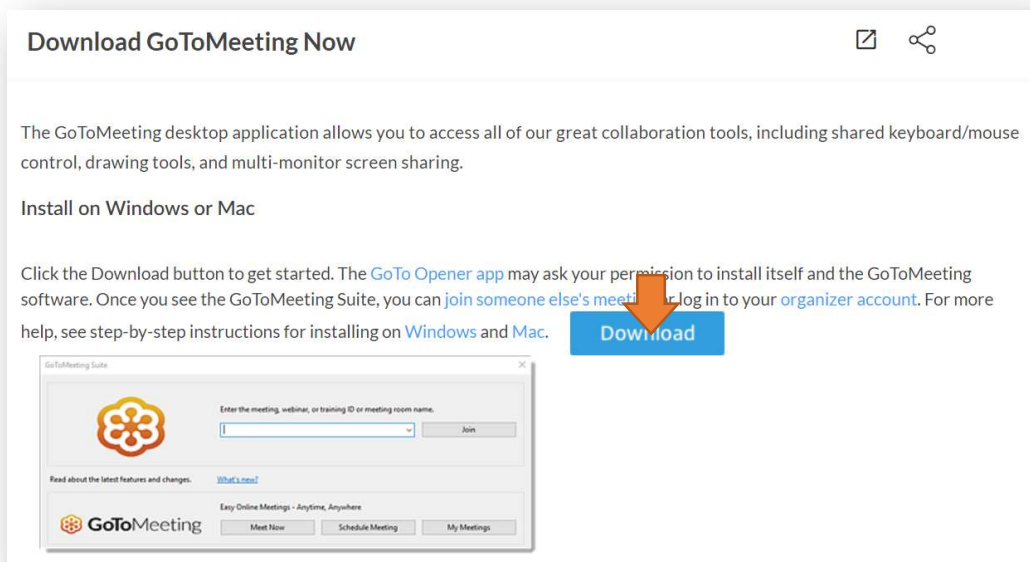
Download GoToMeeting Now

The GoToMeeting desktop application allows you to access all of our great collaboration tools, including shared keyboard/mouse control, drawing tools, and multi-monitor screen sharing.

Install on Windows or Mac

Click the Download button to get started. The GoTo Opener app may ask your perm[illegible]ion to install itself and the GoToMeeting software. Once you see the GoToMeeting Suite, you can join someone else's meeti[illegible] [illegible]r log in to your organizer account. For more help, see step-by-step instructions for installing on Windows and Mac.

Down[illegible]oad

GoToMeeting Suite

Enter the meeting, webinar, or training ID or meeting room name.

Join

Read about the latest features and changes.

What's new?

Easy Online Meetings - Anytime, Anywhere

GoToMeeting

Meet Now

Schedule Meeting

My Meetings